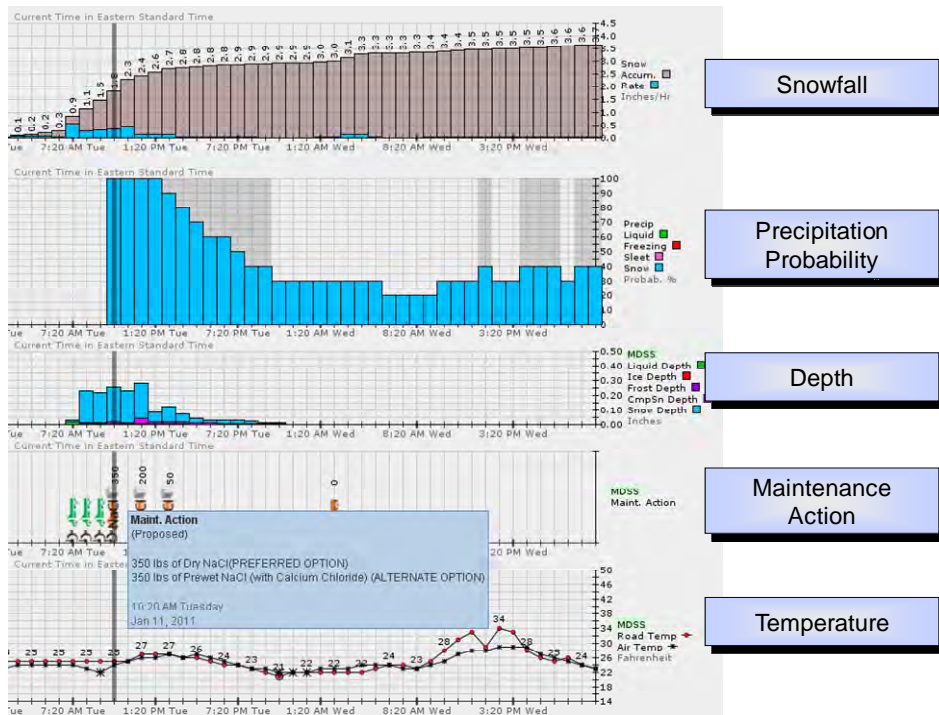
Current Time in Eastern Standard Time

0.1 0.2 0.2 0.3 0.9 1.1 1.5 1.8 2.2 2.4 2.6 2.7 2.8 2.8 2.8 2.8 2.9 2.9 2.9 2.9 2.9 3.0 3.0 3.1 3.3 3.3 3.3 3.3 3.4 3.4 3.5 3.5 3.5 3.5 3.5 3.6 3.6 3.7

4.5 4.0 3.5 3.0 2.5 2.0 1.5 1.0 0.5 0.0

Snow Accum.
Rate
Inches/Hr

Tue 7:20 AM Tue 1:20 PM Tue 7:20 PM Tue 1:20 AM Wed 8:20 AM Wed 3:20 PM Wed

Snowfall

Current Time in Eastern Standard Time

100 90 80 70 60 50 40 30 20 10 0

Precip
Liquid
Freezing
Sleet
Snow
Probab. %

Tue 7:20 AM Tue 1:20 PM Tue 7:20 PM Tue 1:20 AM Wed 8:20 AM Wed 3:20 PM Wed

Precipitation Probability

Current Time in Eastern Standard Time

0.50 0.40 0.30 0.20 0.10 0.00

MDSS
Liquid Depth
Ice Depth
Frost Depth
CmpSn Depth
Snow Depth
Inches

Tue 7:20 AM Tue 1:20 PM Tue 7:20 PM Tue 1:20 AM Wed 8:20 AM Wed 3:20 PM Wed

Depth

350 200 50 0

MDSS
Maint. Action

Maint. Action
(Proposed)

350 lbs of Dry NaCl(PREFERRED OPTION)
350 lbs of Prewet NaCl (with Calcium Chloride) (ALTERNATE OPTION)

10:20 AM Tuesday
Jan 11, 2011

Tue 7:20 AM Tue

Maintenance Action

Current Time in Easter

25 25 25 25 26 27 27 26 24 23 21 22 22 22 24 23 28 29 34 34 28 22 24

50 48 46 44 42 40 38 36 34 32 30 28 26 24 22 20 18 16 14

MDSS
Road Temp
Air Temp
Fahrenheit

Tue 7:20 AM Tue 1:20 PM Tue 7:20 PM Tue 1:20 AM Wed 8:20 AM Wed 3:20 PM Wed

Temperature